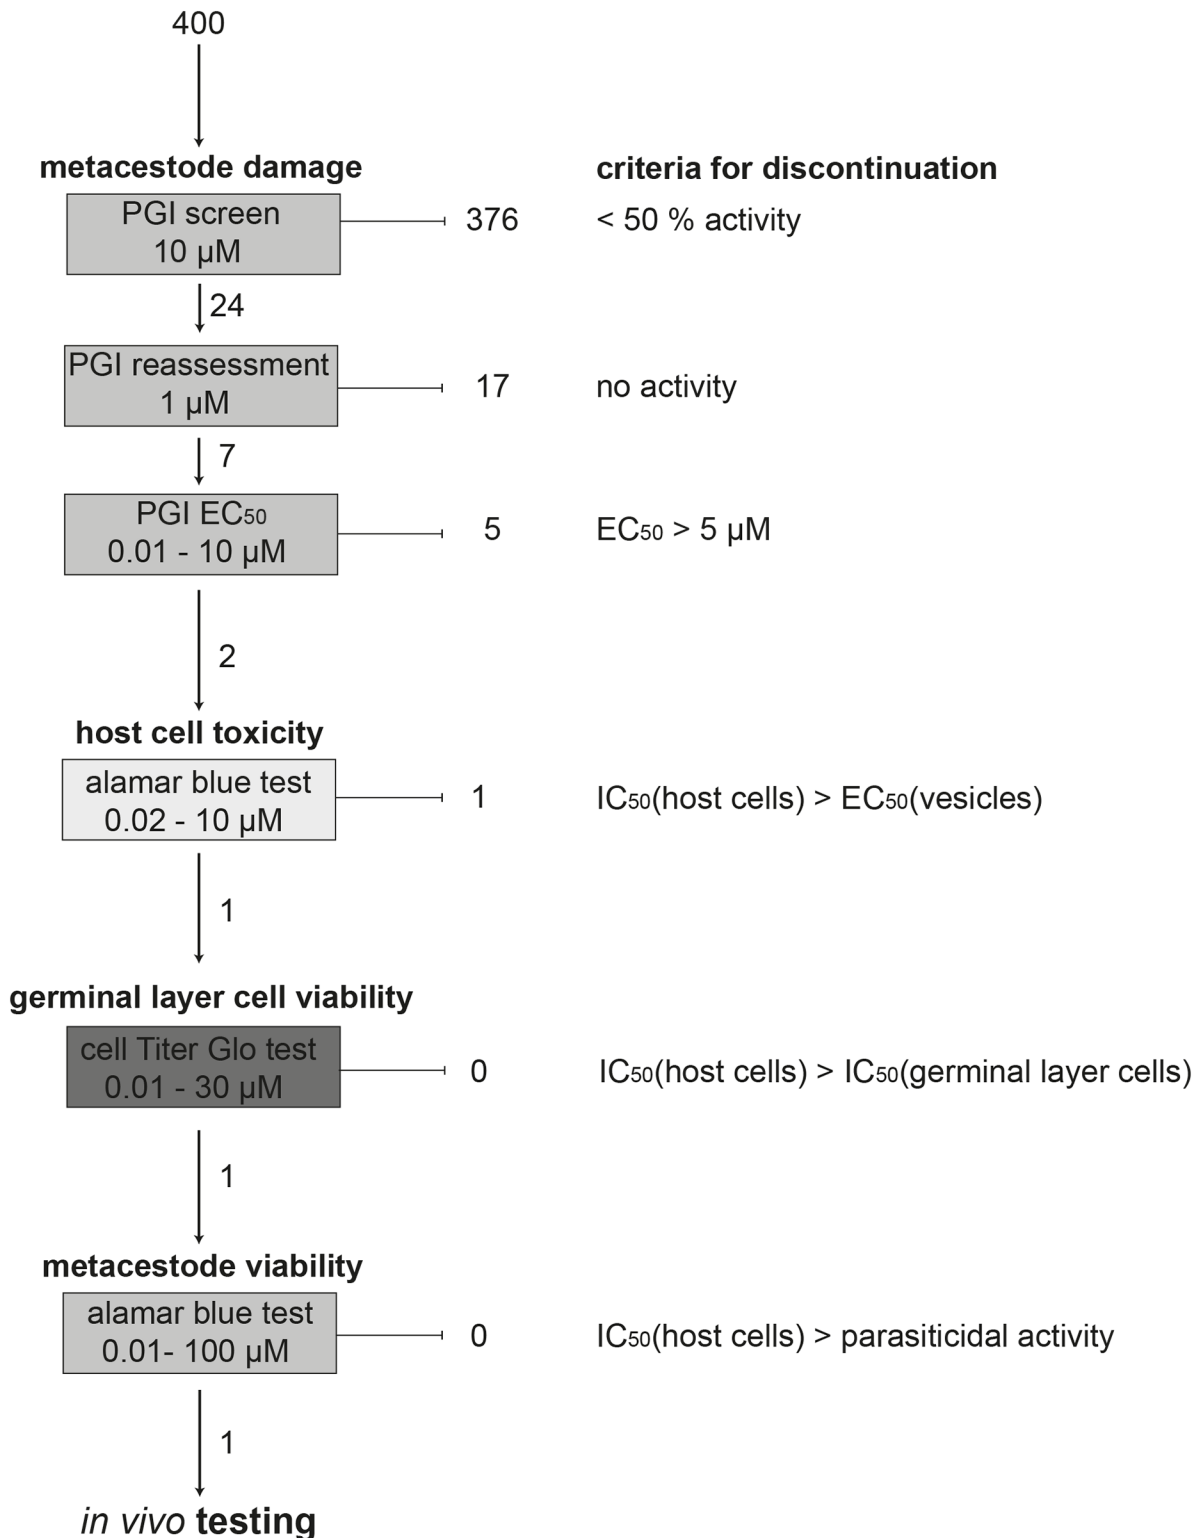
400

metacestode damage

criteria for discontinuation

PGI screen
10 μM

376

< 50 % activity

24

PGI reassessment
1 μM

17

no activity

7

PGI $EC_{50}$
0.01 - 10 μM

5

$EC_{50}$ > 5 μM

2

host cell toxicity

alamar blue test
0.02 - 10 μM

1

$IC_{50}$(host cells) > $EC_{50}$(vesicles)

1

germinal layer cell viability

cell Titer Glo test
0.01 - 30 μM

0

$IC_{50}$(host cells) > $IC_{50}$(germinal layer cells)

1

metacestode viability

alamar blue test
0.01- 100 μM

0

$IC_{50}$(host cells) > parasiticidal activity

1

in vivo testing